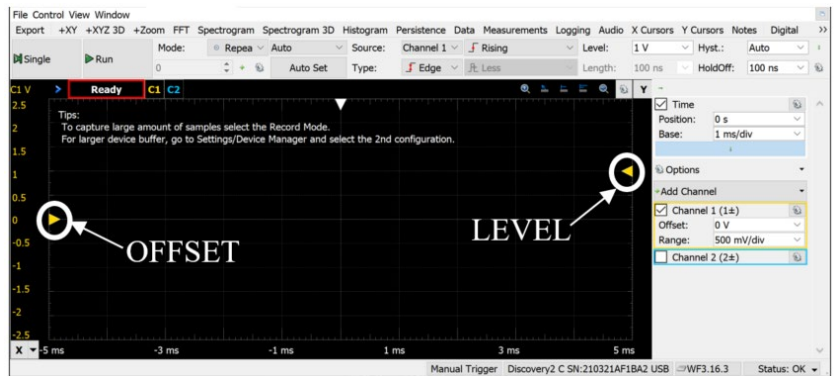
File Control View Window

Export +XY +XYZ 3D +Zoom FFT Spectrogram Spectrogram 3D Histogram Persistence Data Measurements Logging Audio X Cursors Y Cursors Notes Digital

Single Run

Mode: Repea Auto Source: Channel 1 Rising Level: 1 V Hyst.: Auto

0 Auto Set Type: Edge Less Length: 100 ns HoldOff: 100 ns

C1 V Ready C1 C2

Tips:
To capture large amount of samples select the Record Mode.
For larger device buffer, go to Settings/Device Manager and select the 2nd configuration.

2.5
2
1.5
1
0.5
0
-0.5
-1
-1.5
-2
-2.5

OFFSET

LEVEL

X -5 ms -3 ms -1 ms 1 ms 3 ms 5 ms

Time
Position: 0 s
Base: 1 ms/div

Options

Add Channel

Channel 1 (1±)
Offset: 0 V
Range: 500 mV/div

Channel 2 (2±)

Manual Trigger Discovery2 C SN:210321AF1BA2 USB WF3.16.3 Status: OK